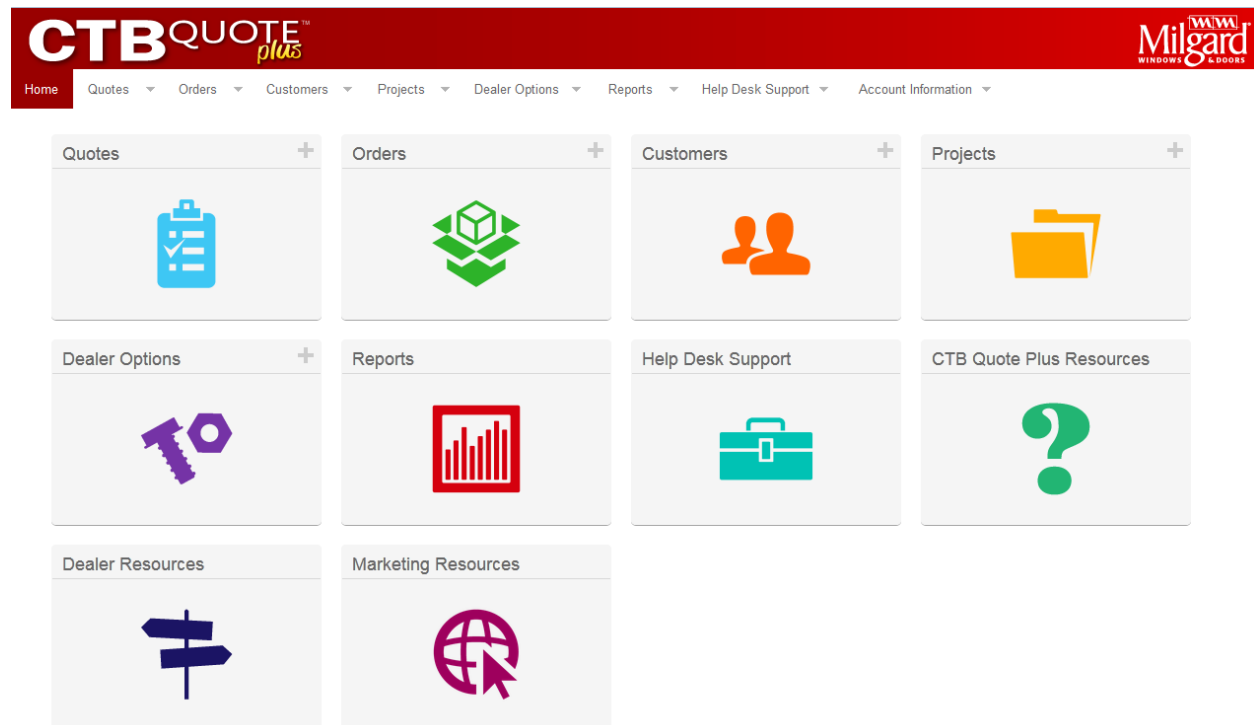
CTB QUOTE™ plus

Milgard WINDOWS & DOORS

Home Quotes Orders Customers Projects Dealer Options Reports Help Desk Support Account Information

Quotes +

Orders +

Customers +

Projects +

Dealer Options +

Reports

Help Desk Support

CTB Quote Plus Resources

Dealer Resources

Marketing Resources